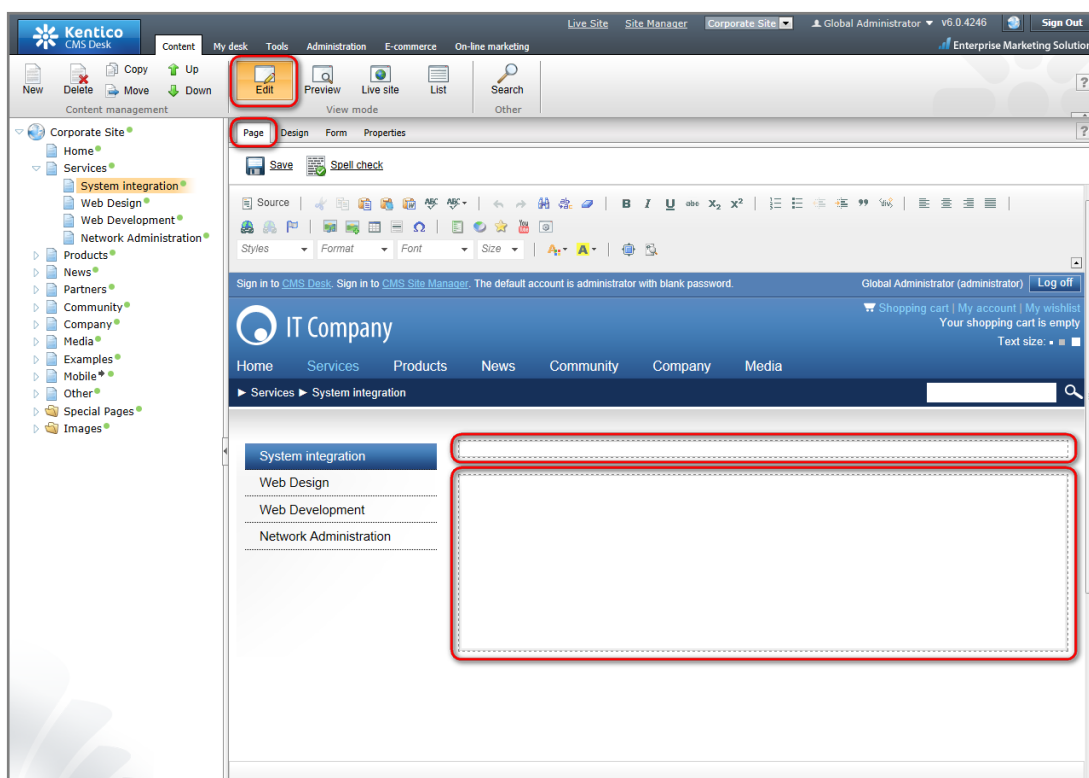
Kentico CMS Desk

Content My desk Tools Administration E-commerce On-line marketing

Live Site Site Manager Corporate Site Global Administrator v6.0.4246 Sign Out

Enterprise Marketing Solution

New Delete Copy Move Up Down
Content management

Edit Preview Live site List
View mode

Search
Other

Corporate Site
Home
Services
System integration
Web Design
Web Development
Network Administration
Products
News
Partners
Community
Company
Media
Examples
Mobile
Other
Special Pages
Images

Page Design Form Properties

Save Spell check

Source

Styles Format Font Size

Sign in to CMS Desk. Sign in to CMS Site Manager. The default account is administrator with blank password.

Global Administrator (administrator) Log off

IT Company

Shopping cart | My account | My wishlist
Your shopping cart is empty
Text size:

Home Services Products News Community Company Media

► Services ► System integration

System integration
Web Design
Web Development
Network Administration